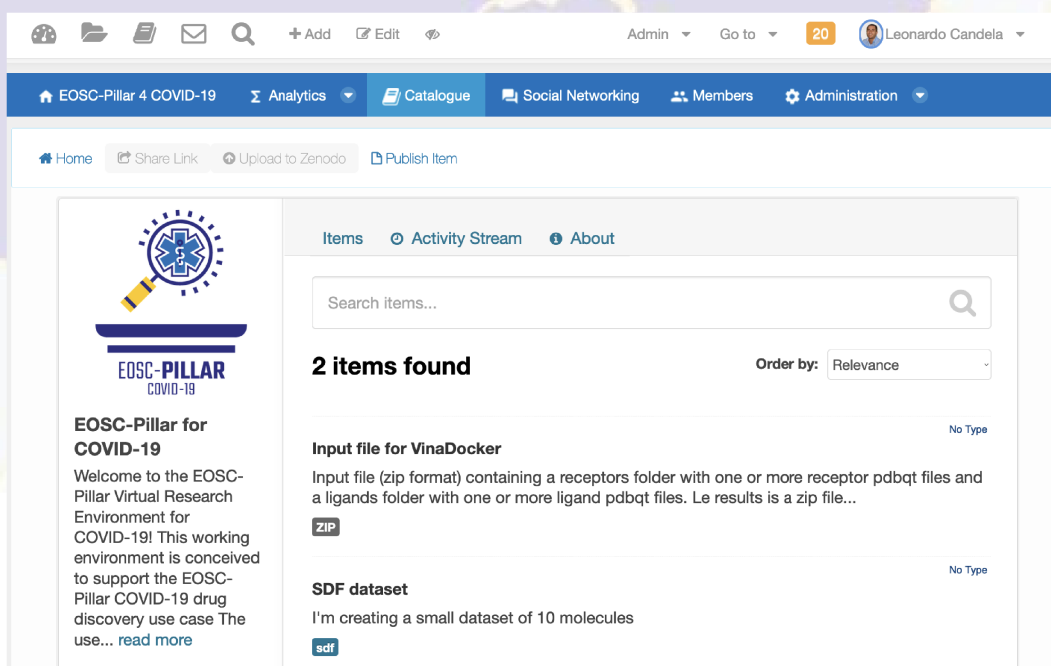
+ Add Edit Admin Go to 20 Leonardo Candela

EOSC-Pillar 4 COVID-19 Analytics Catalogue Social Networking Members Administration

Home Share Link Upload to Zenodo Publish Item

EOSC-PILLAR COVID-19

EOSC-Pillar for COVID-19

Welcome to the EOSC-Pillar Virtual Research Environment for COVID-19! This working environment is conceived to support the EOSC-Pillar COVID-19 drug discovery use case The use... read more

Items Activity Stream About

Search items...

2 items found

Order by: Relevance

No Type

Input file for VinaDocker

Input file (zip format) containing a receptors folder with one or more receptor pdbqt files and a ligands folder with one or more ligand pdbqt files. Le results is a zip file...

ZIP

No Type

SDF dataset

I'm creating a small dataset of 10 molecules

sdf